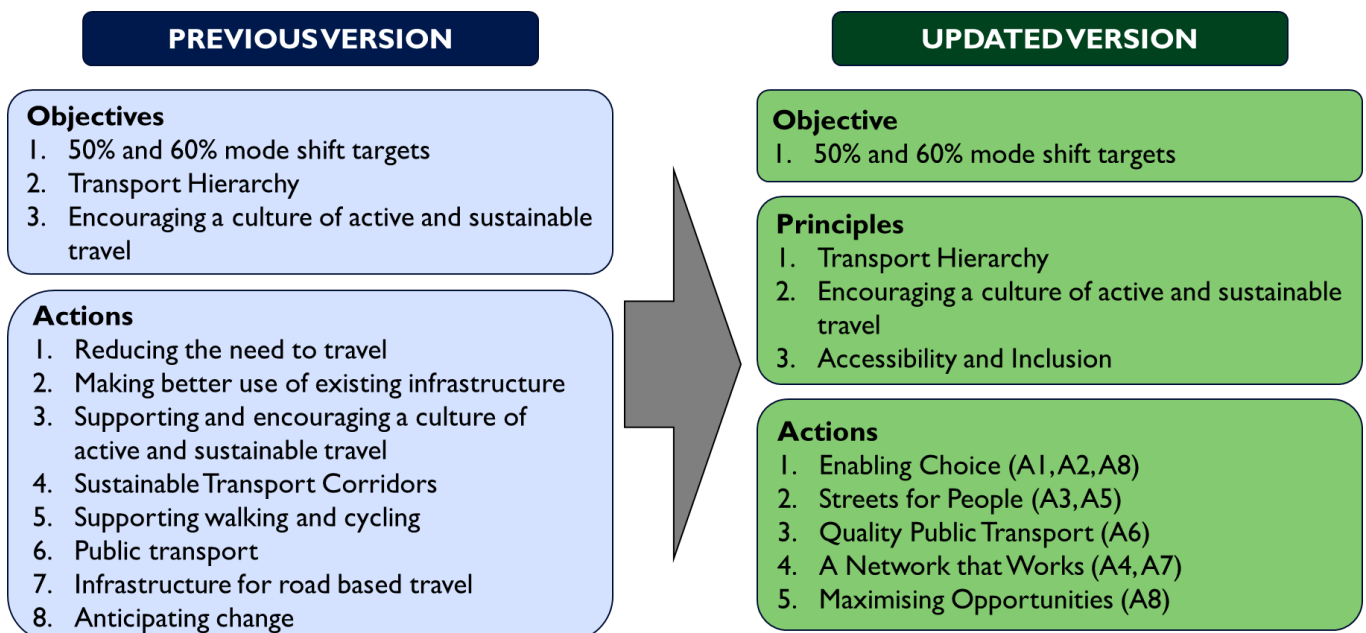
PREVIOUS VERSION

Objectives
1. 50% and 60% mode shift targets
2. Transport Hierarchy
3. Encouraging a culture of active and sustainable travel

Actions
1. Reducing the need to travel
2. Making better use of existing infrastructure
3. Supporting and encouraging a culture of active and sustainable travel
4. Sustainable Transport Corridors
5. Supporting walking and cycling
6. Public transport
7. Infrastructure for road based travel
8. Anticipating change

UPDATED VERSION

Objective
1. 50% and 60% mode shift targets

Principles
1. Transport Hierarchy
2. Encouraging a culture of active and sustainable travel
3. Accessibility and Inclusion

Actions
1. Enabling Choice (A1, A2, A8)
2. Streets for People (A3, A5)
3. Quality Public Transport (A6)
4. A Network that Works (A4, A7)
5. Maximising Opportunities (A8)